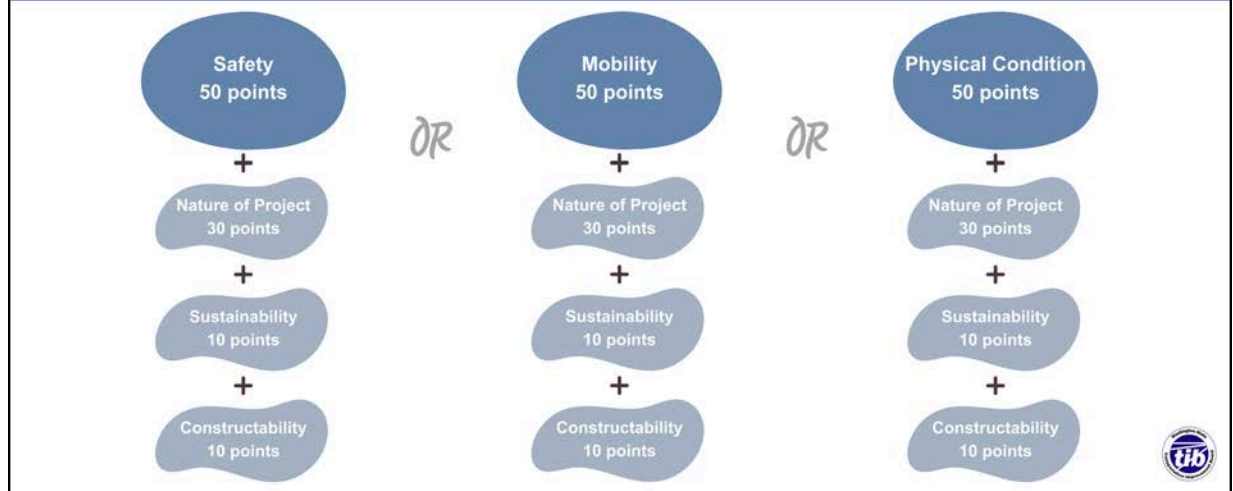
Safety
50 points

+

Nature of Project
30 points

+

Sustainability
10 points

+

Constructability
10 points

OR

Mobility
50 points

+

Nature of Project
30 points

+

Sustainability
10 points

+

Constructability
10 points

OR

Physical Condition
50 points

+

Nature of Project
30 points

+

Sustainability
10 points

+

Constructability
10 points

tib